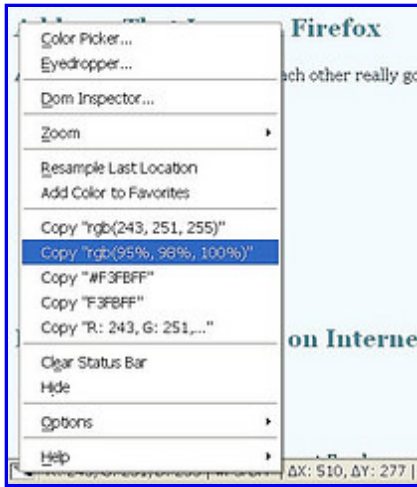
Firefox

ach other really go

Color Picker...
Eyedropper...
Dom Inspector...
Zoom
Resample Last Location
Add Color to Favorites
Copy "rgb(243, 251, 255)"
Copy "rgb(95%, 98%, 100%)"
Copy "#F3FBFF"
Copy "F3FBFF"
Copy "R: 243, G: 251,..."
Clear Status Bar
Hide
Options
Help

on Interne

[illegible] ΔX: 510, ΔY: 277 |